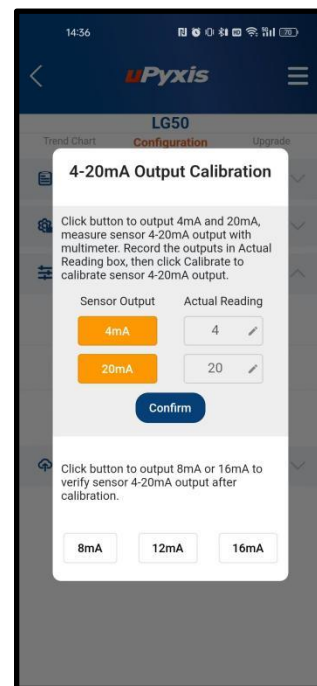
14:36

uPyxis

LG50

Trend Chart Configuration Upgrade

4-20mA Output Calibration

Click button to output 4mA and 20mA, measure sensor 4-20mA output with multimeter. Record the outputs in Actual Reading box, then click Calibrate to calibrate sensor 4-20mA output.

| Sensor Output | Actual Reading |
|---|---|
| 4mA | 4 |
| 20mA | 20 |

Confirm

Click button to output 8mA or 16mA to verify sensor 4-20mA output after calibration.

8mA 12mA 16mA